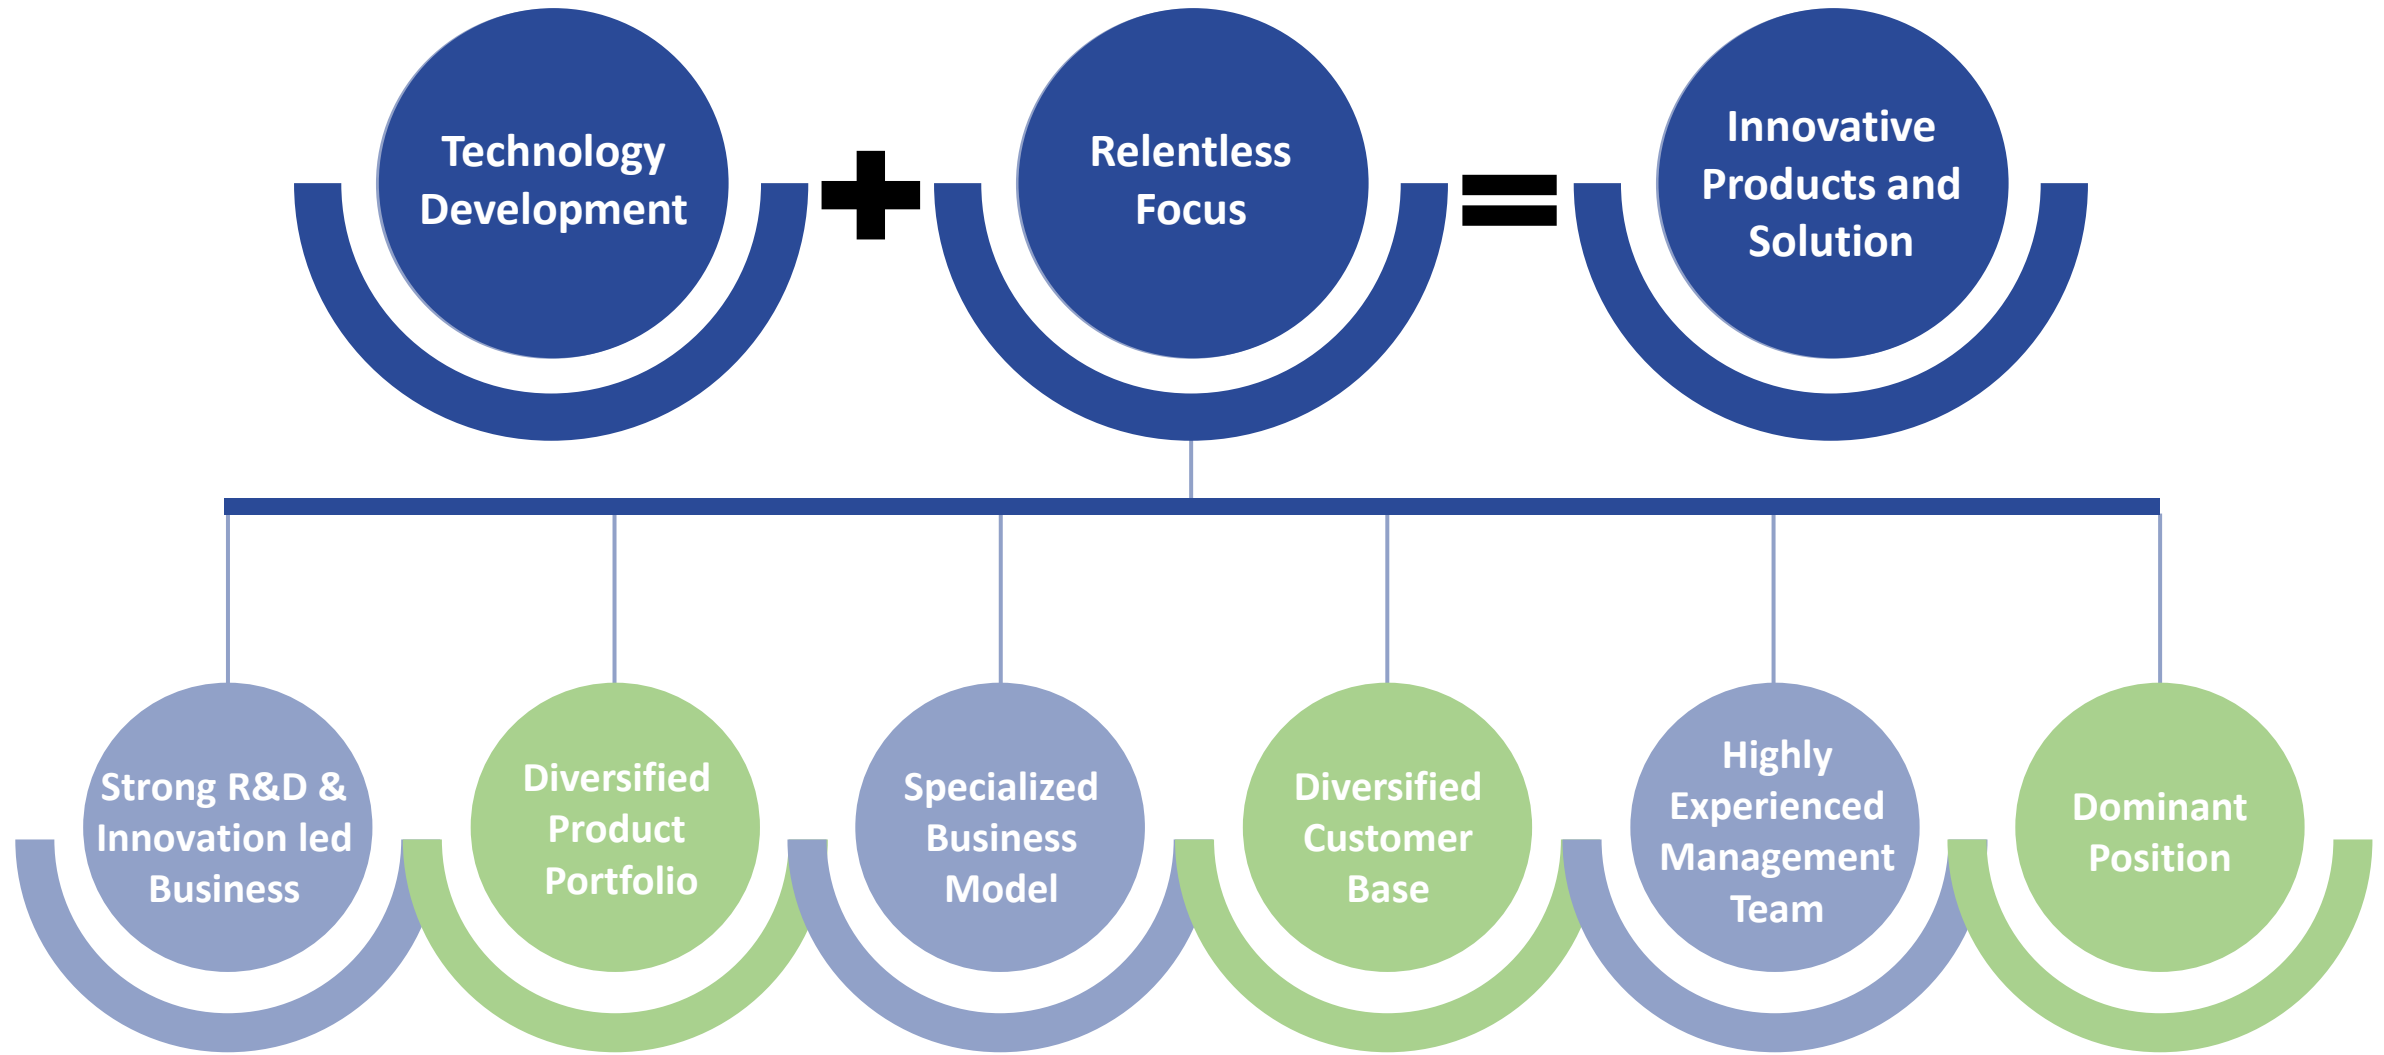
Technology Development

+

Relentless Focus

=

Innovative Products and Solution

Strong R&D & Innovation led Business

Diversified Product Portfolio

Specialized Business Model

Diversified Customer Base

Highly Experienced Management Team

Dominant Position